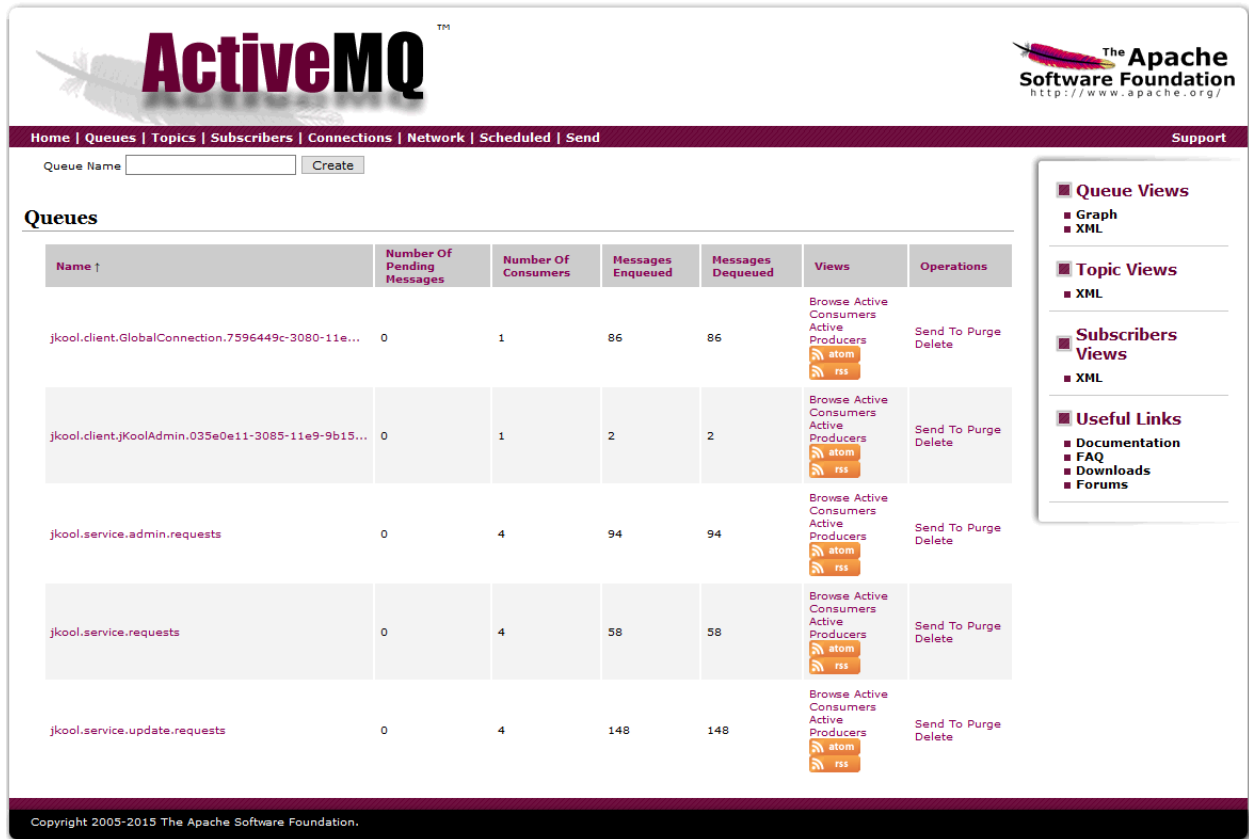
ActiveMQ™

The Apache Software Foundation
http://www.apache.org/

Home | Queues | Topics | Subscribers | Connections | Network | Scheduled | Send

Support

Queue Name [ ] Create

Queues

| Name ↑ | Number Of Pending Messages | Number Of Consumers | Messages Enqueued | Messages Dequeued | Views | Operations |
|---|---|---|---|---|---|---|
| jkool.client.GlobalConnection.7596449c-3080-11e... | 0 | 1 | 86 | 86 | Browse Active Consumers Active Producers atom rss | Send To Purge Delete |
| jkool.client.jKoolAdmin.035e0e11-3085-11e9-9b15... | 0 | 1 | 2 | 2 | Browse Active Consumers Active Producers atom rss | Send To Purge Delete |
| jkool.service.admin.requests | 0 | 4 | 94 | 94 | Browse Active Consumers Active Producers atom rss | Send To Purge Delete |
| jkool.service.requests | 0 | 4 | 58 | 58 | Browse Active Consumers Active Producers atom rss | Send To Purge Delete |
| jkool.service.update.requests | 0 | 4 | 148 | 148 | Browse Active Consumers Active Producers atom rss | Send To Purge Delete |

Queue Views
Graph
XML

Topic Views
XML

Subscribers Views
XML

Useful Links
Documentation
FAQ
Downloads
Forums

Copyright 2005-2015 The Apache Software Foundation.